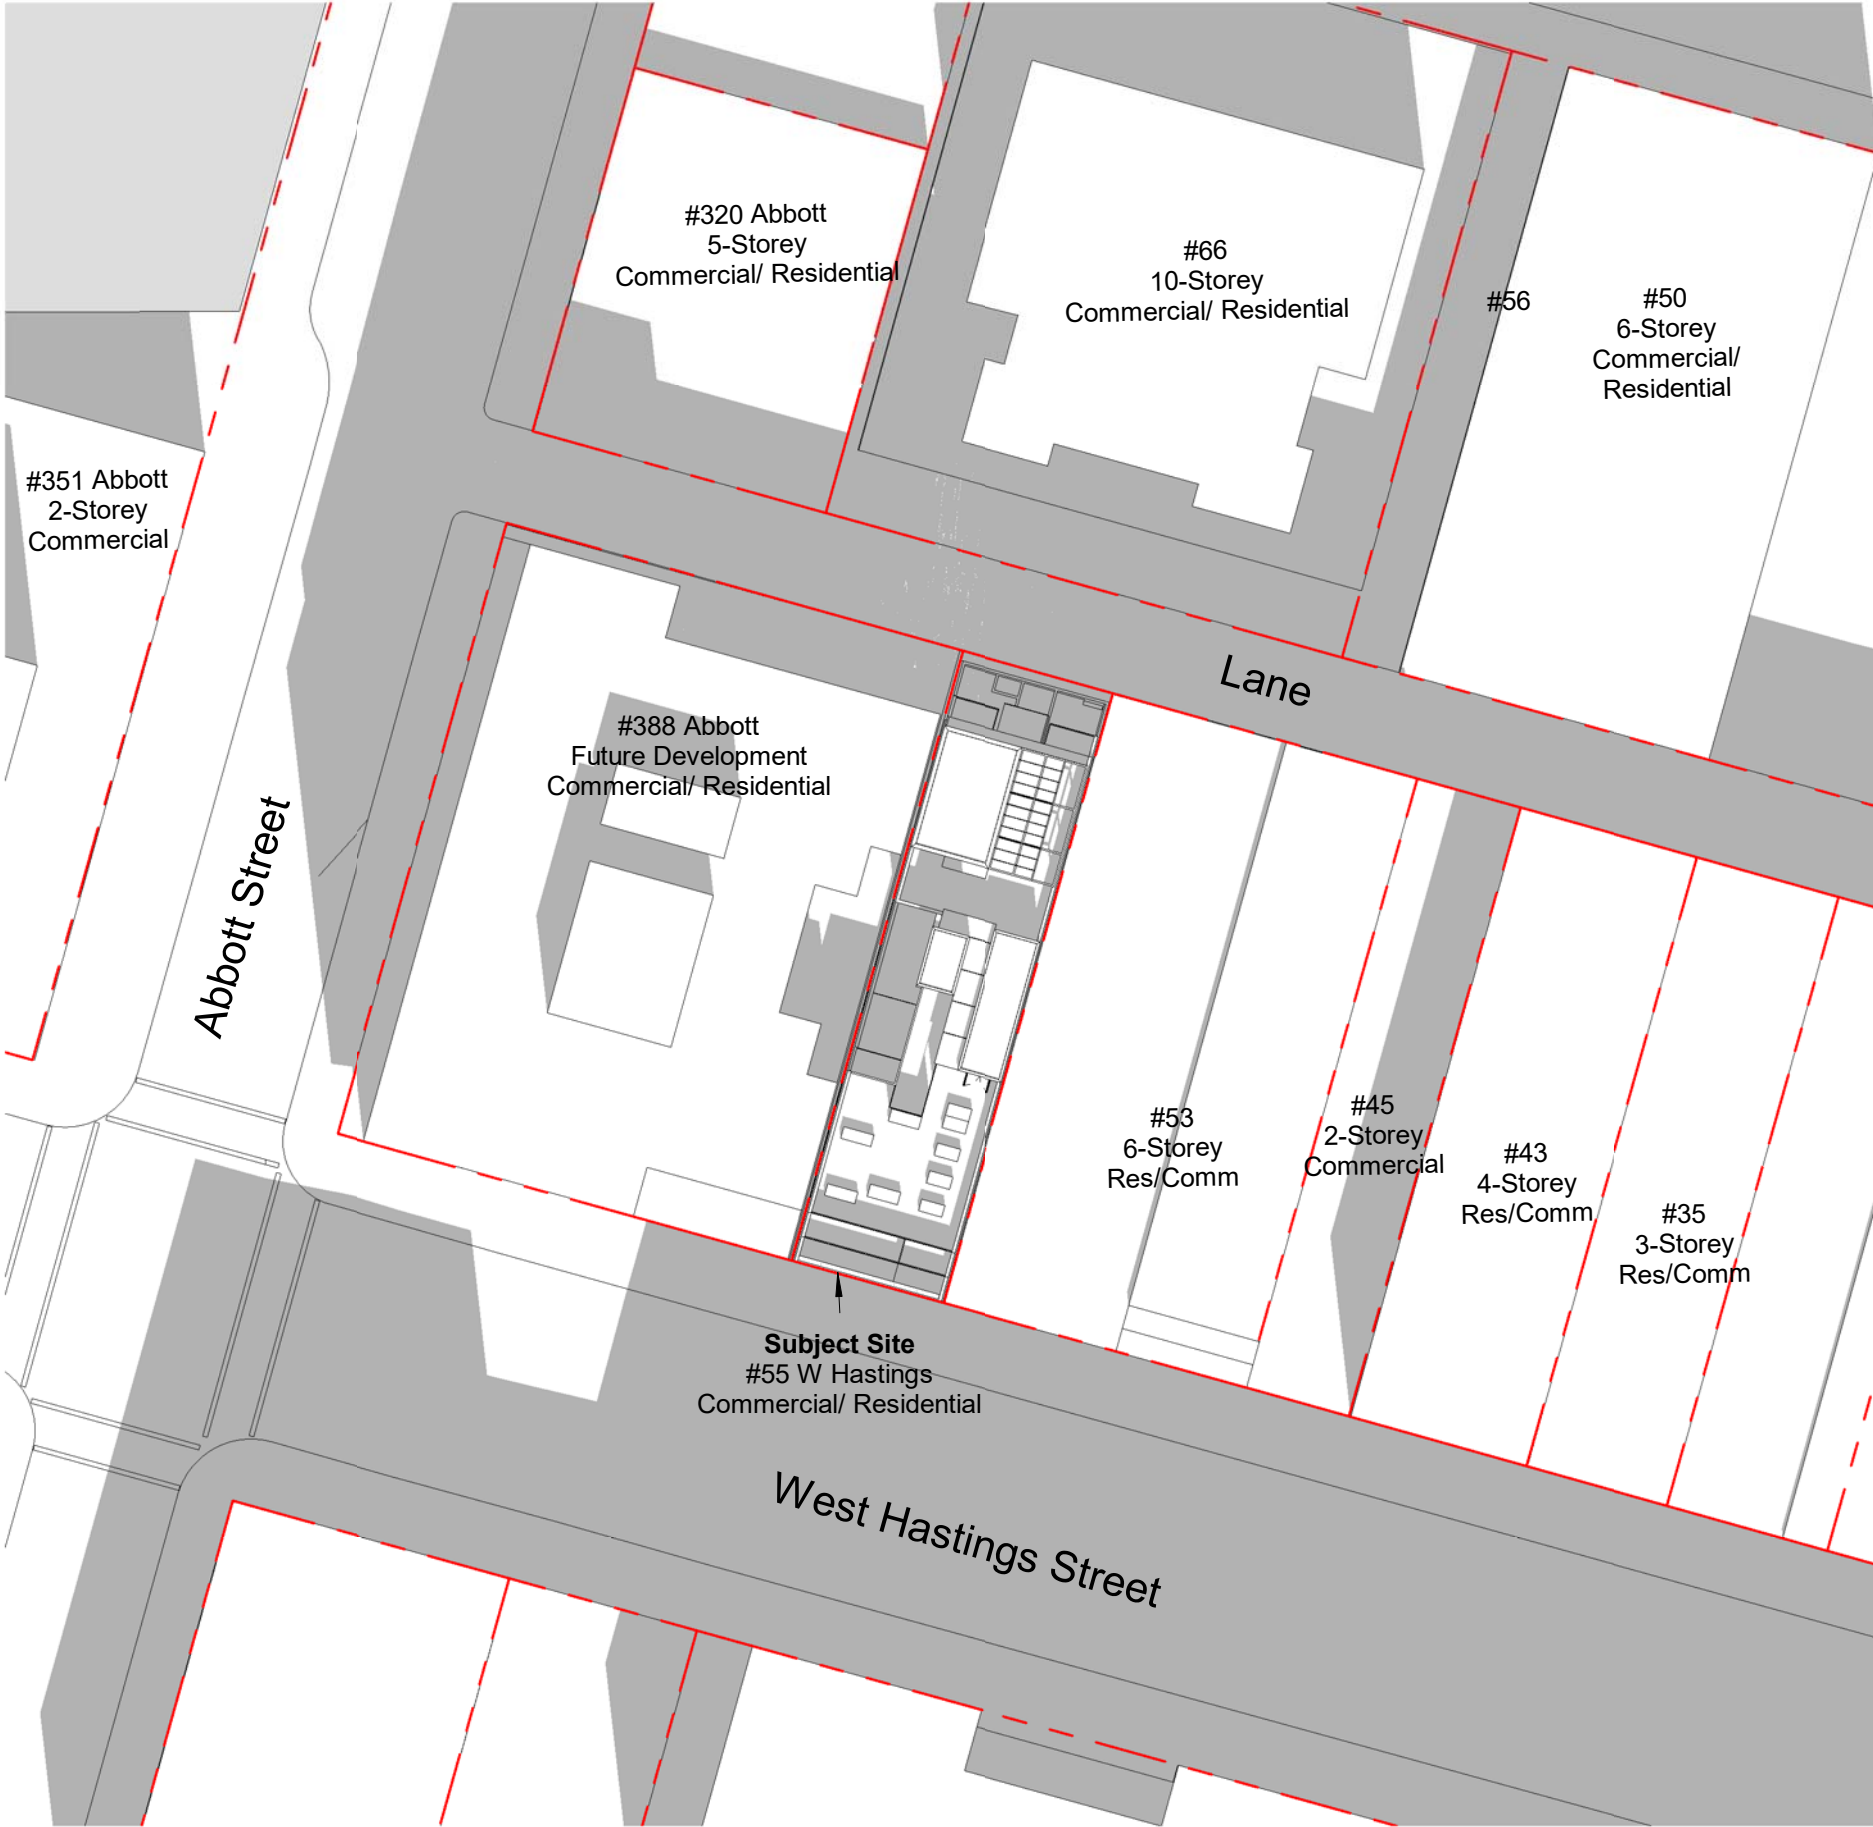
#320 Abbott
5-Storey
Commercial/ Residential

#66
10-Storey
Commercial/ Residential

#56

#50
6-Storey
Commercial/
Residential

#351 Abbott
2-Storey
Commercial

Lane

#388 Abbott
Future Development
Commercial/ Residential

Abbott Street

#53
6-Storey
Res/Comm

#45
2-Storey
Commercial

#43
4-Storey
Res/Comm

#35
3-Storey
Res/Comm

Subject Site
#55 W Hastings
Commercial/ Residential

West Hastings Street